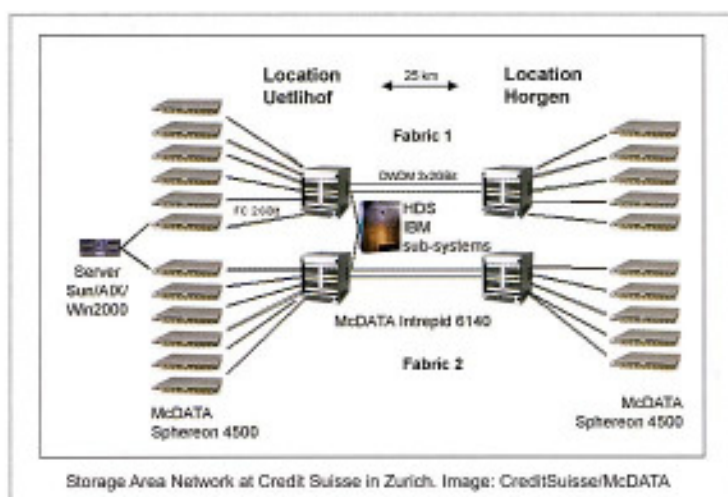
Location Uetlihof

25 km

Location Horgen

Fabric 1

DWDM 3x2Gbit

FC 2Gbit

HDS
IBM
sub-systems

Server
Sun/AIX/
Win2000

McDATA Intrepid 6140

Fabric 2

McDATA
Sphereon 4500

McDATA
Sphereon 4500

Storage Area Network at Credit Suisse in Zurich. Image: CreditSuisse/McDATA